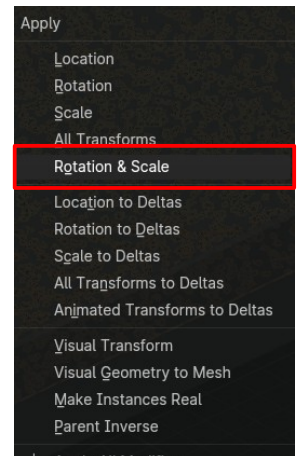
Apply

Location
Rotation
Scale
All Transforms
Rotation & Scale

Location to Deltas
Rotation to Deltas
Scale to Deltas
All Transforms to Deltas
Animated Transforms to Deltas

Visual Transform
Visual Geometry to Mesh
Make Instances Real
Parent Inverse

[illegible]